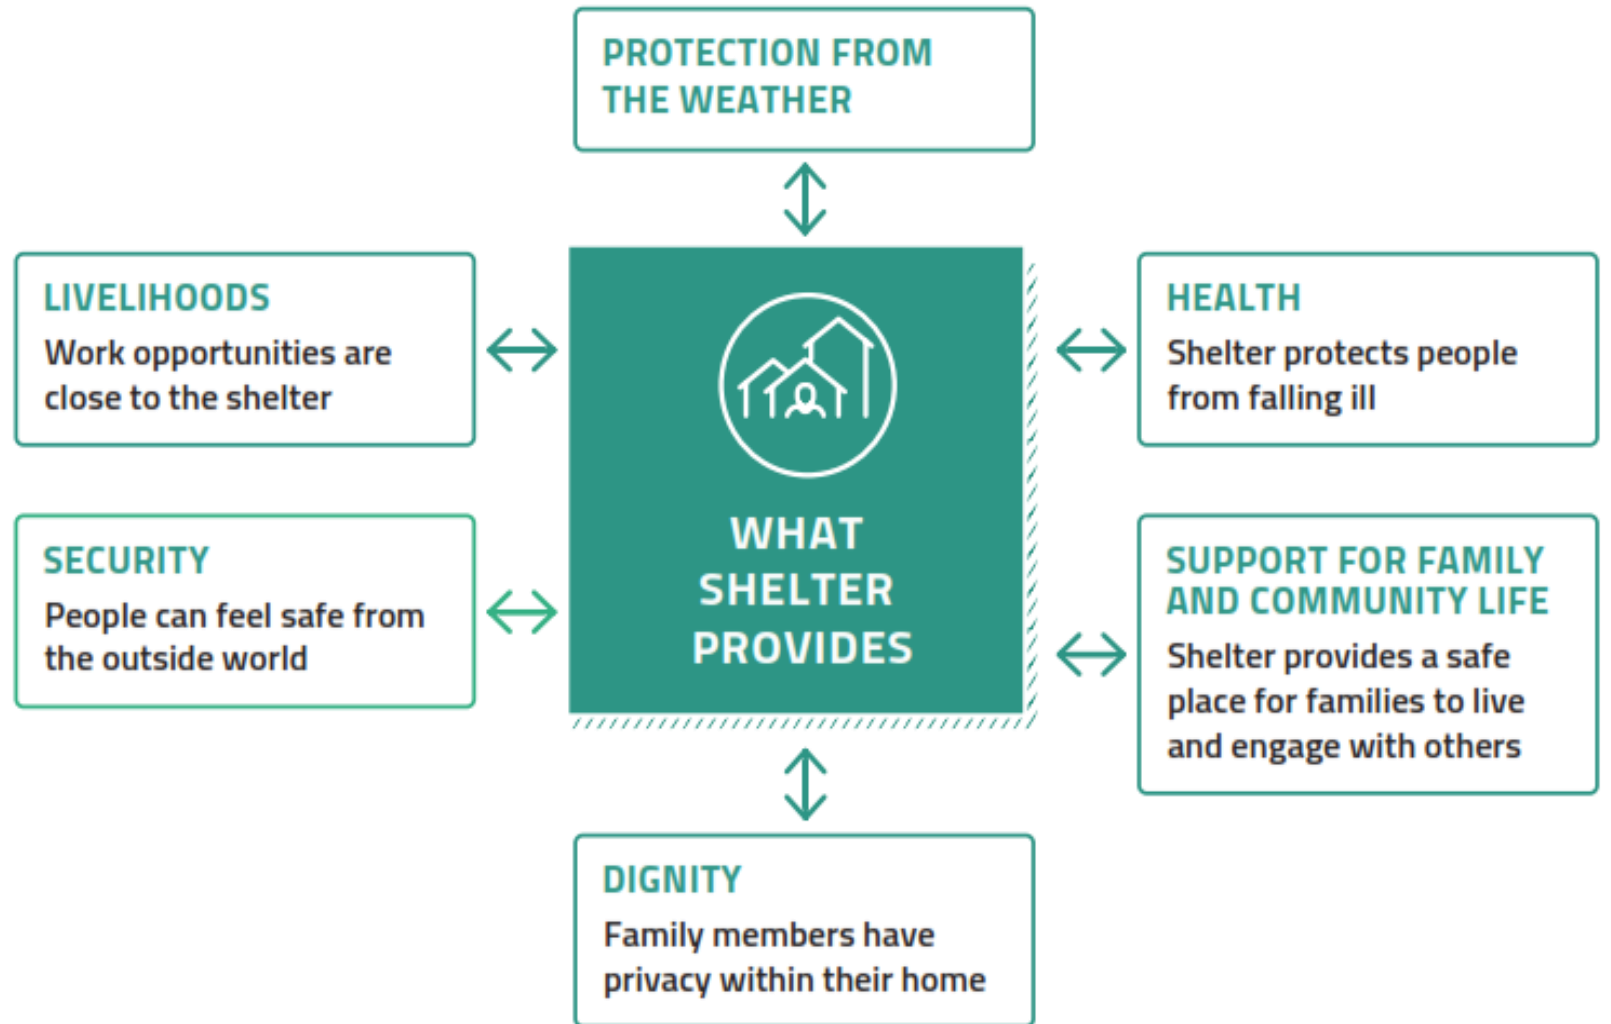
PROTECTION FROM THE WEATHER

LIVELIHOODS
Work opportunities are close to the shelter

WHAT SHELTER PROVIDES

HEALTH
Shelter protects people from falling ill

SECURITY
People can feel safe from the outside world

SUPPORT FOR FAMILY AND COMMUNITY LIFE
Shelter provides a safe place for families to live and engage with others

DIGNITY
Family members have privacy within their home